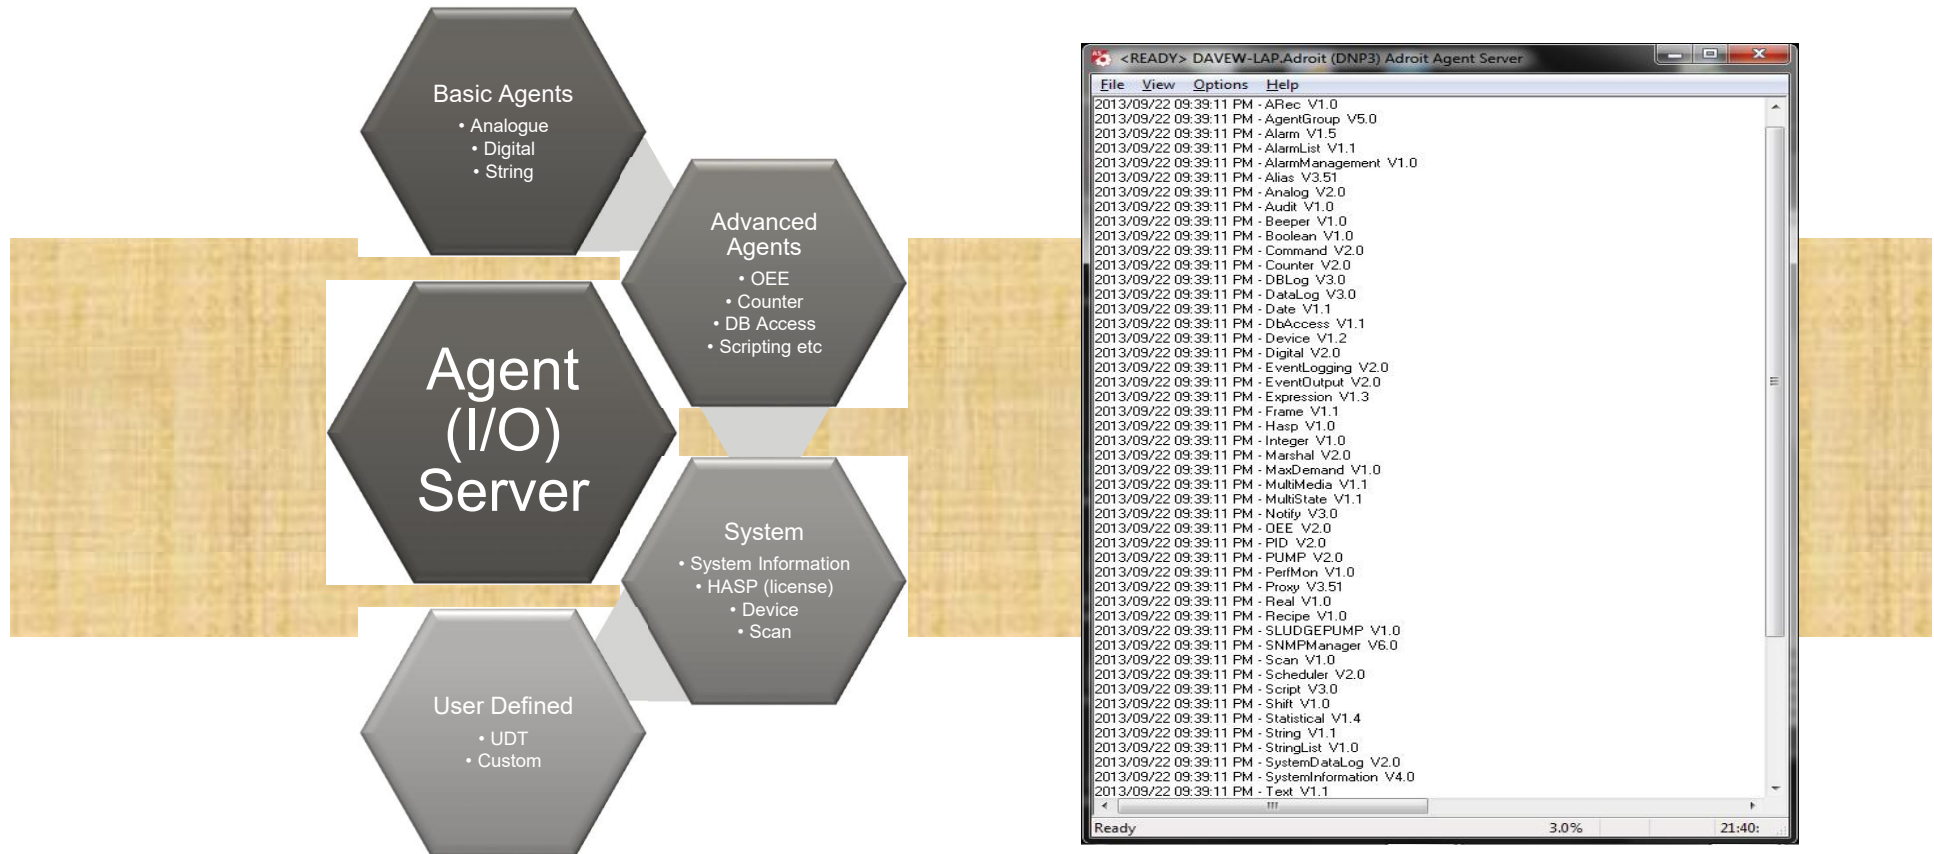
Basic Agents
• Analogue
• Digital
• String

Advanced Agents
• OEE
• Counter
• DB Access
• Scripting etc

Agent (I/O) Server

System
• System Information
• HASP (license)
• Device
• Scan

User Defined
• UDT
• Custom

<READY> DAVEW-LAP.Adroit (DNP3) Adroit Agent Server

File View Options Help

2013/09/22 09:39:11 PM - ARec V1.0
2013/09/22 09:39:11 PM - AgentGroup V5.0
2013/09/22 09:39:11 PM - Alarm V1.5
2013/09/22 09:39:11 PM - AlarmList V1.1
2013/09/22 09:39:11 PM - AlarmManagement V1.0
2013/09/22 09:39:11 PM - Alias V3.51
2013/09/22 09:39:11 PM - Analog V2.0
2013/09/22 09:39:11 PM - Audit V1.0
2013/09/22 09:39:11 PM - Beeper V1.0
2013/09/22 09:39:11 PM - Boolean V1.0
2013/09/22 09:39:11 PM - Command V2.0
2013/09/22 09:39:11 PM - Counter V2.0
2013/09/22 09:39:11 PM - DBLog V3.0
2013/09/22 09:39:11 PM - DataLog V3.0
2013/09/22 09:39:11 PM - Date V1.1
2013/09/22 09:39:11 PM - DbAccess V1.1
2013/09/22 09:39:11 PM - Device V1.2
2013/09/22 09:39:11 PM - Digital V2.0
2013/09/22 09:39:11 PM - EventLogging V2.0
2013/09/22 09:39:11 PM - EventOutput V2.0
2013/09/22 09:39:11 PM - Expression V1.3
2013/09/22 09:39:11 PM - Frame V1.1
2013/09/22 09:39:11 PM - Hasp V1.0
2013/09/22 09:39:11 PM - Integer V1.0
2013/09/22 09:39:11 PM - Marshal V2.0
2013/09/22 09:39:11 PM - MaxDemand V1.0
2013/09/22 09:39:11 PM - MultiMedia V1.1
2013/09/22 09:39:11 PM - MultiState V1.1
2013/09/22 09:39:11 PM - Notify V3.0
2013/09/22 09:39:11 PM - OEE V2.0
2013/09/22 09:39:11 PM - PID V2.0
2013/09/22 09:39:11 PM - PUMP V2.0
2013/09/22 09:39:11 PM - PerfMon V1.0
2013/09/22 09:39:11 PM - Proxy V3.51
2013/09/22 09:39:11 PM - Real V1.0
2013/09/22 09:39:11 PM - Recipe V1.0
2013/09/22 09:39:11 PM - SLUDGEPUMP V1.0
2013/09/22 09:39:11 PM - SNMPManager V6.0
2013/09/22 09:39:11 PM - Scan V1.0
2013/09/22 09:39:11 PM - Scheduler V2.0
2013/09/22 09:39:11 PM - Script V3.0
2013/09/22 09:39:11 PM - Shift V1.0
2013/09/22 09:39:11 PM - Statistical V1.4
2013/09/22 09:39:11 PM - String V1.1
2013/09/22 09:39:11 PM - StringList V1.0
2013/09/22 09:39:11 PM - SystemDataLog V2.0
2013/09/22 09:39:11 PM - SystemInformation V4.0
2013/09/22 09:39:11 PM - Text V1.1

Ready 3.0% 21:40: